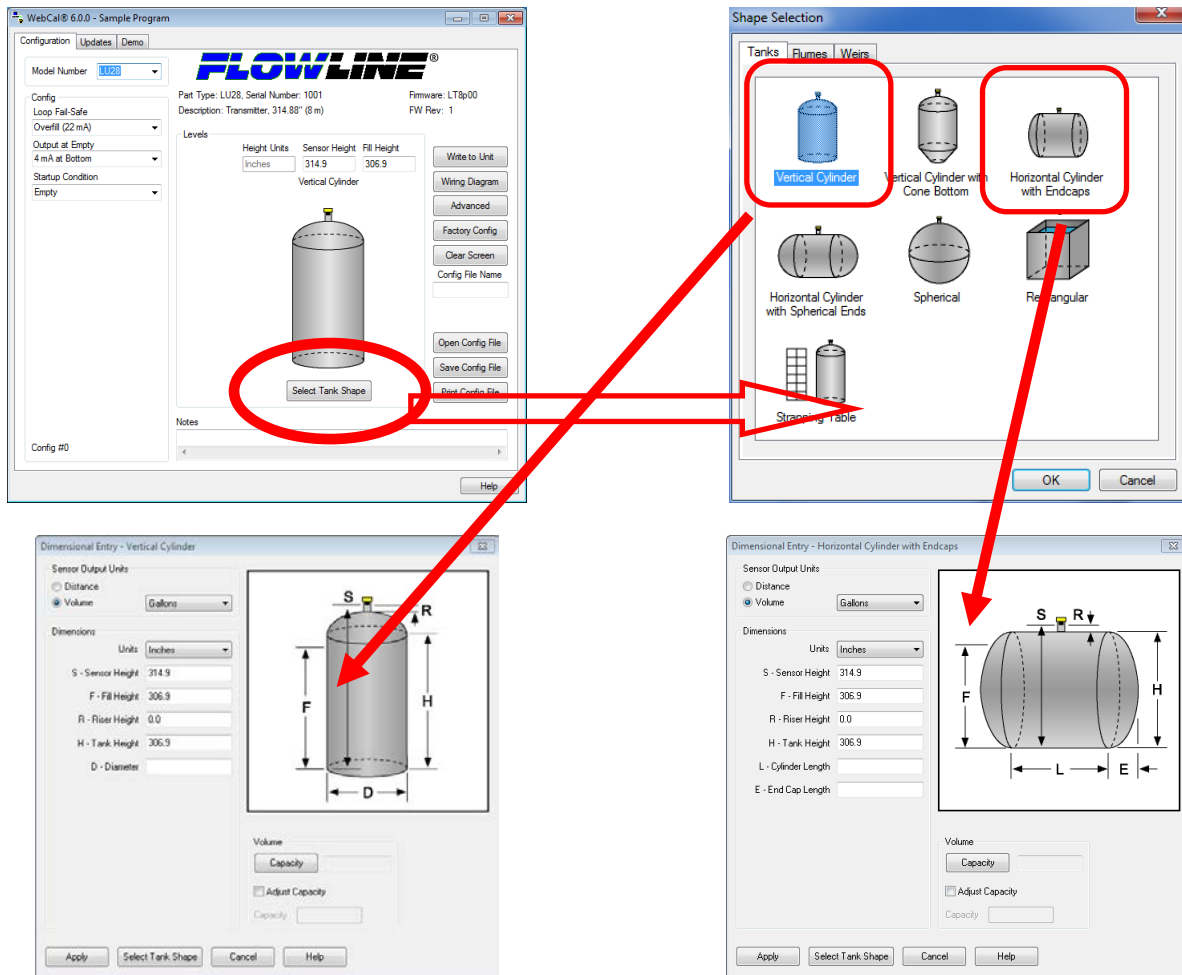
WebCal® 6.0.0 - Sample Program

Configuration | Updates | Demo

Model Number LU28

FLOWLINE®

Part Type: LU28, Serial Number: 1001
Description: Transmitter, 314.88" (8 m)

Firmware: LT8p00
FW Rev: 1

Config
Loop Fail-Safe
Overfill (22 mA)
Output at Empty
4 mA at Bottom
Startup Condition
Empty

Levels
Height Units | Sensor Height | Fill Height
Inches | 314.9 | 306.9
Vertical Cylinder

Write to Unit
Wiring Diagram
Advanced
Factory Config
Clear Screen
Config File Name

Open Config File
Save Config File
Print Config File

Select Tank Shape

Notes

Config #0

Help

Shape Selection

Tanks | Flumes | Weirs

Vertical Cylinder
Vertical Cylinder with Cone Bottom
Horizontal Cylinder with Endcaps
Horizontal Cylinder with Spherical Ends
Spherical
Rectangular
Strapping Table

OK
Cancel

Dimensional Entry - Vertical Cylinder

Sensor Output Units
Distance
Volume Gallons

Dimensions
Units Inches
S - Sensor Height 314.9
F - Fill Height 306.9
R - Riser Height 0.0
H - Tank Height 306.9
D - Diameter

S R F H D

Volume
Capacity
Adjust Capacity
Capacity

Apply | Select Tank Shape | Cancel | Help

Dimensional Entry - Horizontal Cylinder with Endcaps

Sensor Output Units
Distance
Volume Gallons

Dimensions
Units Inches
S - Sensor Height 314.9
F - Fill Height 306.9
R - Riser Height 0.0
H - Tank Height 306.9
L - Cylinder Length
E - End Cap Length

S R F H L E

Volume
Capacity
Adjust Capacity
Capacity

Apply | Select Tank Shape | Cancel | Help